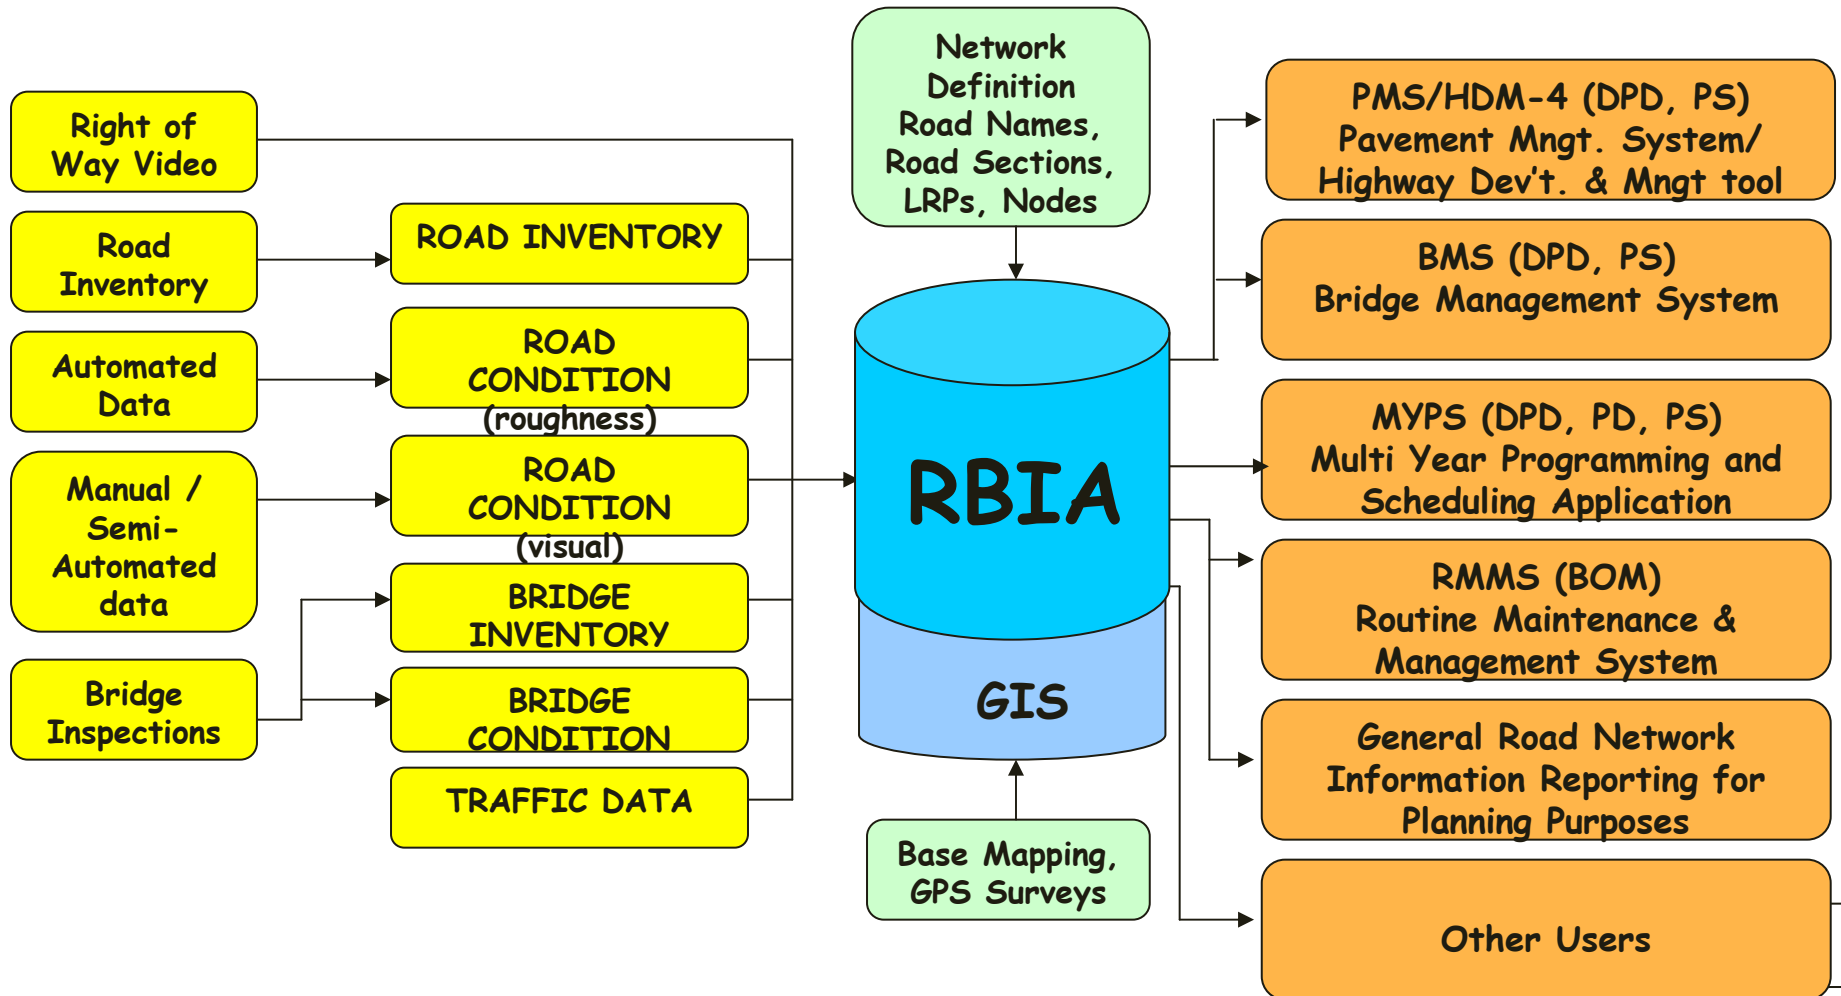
Right of Way Video

Road Inventory

Automated Data

Manual / Semi-Automated data

Bridge Inspections

ROAD INVENTORY

ROAD CONDITION (roughness)

ROAD CONDITION (visual)

BRIDGE INVENTORY

BRIDGE CONDITION

TRAFFIC DATA

Network Definition Road Names, Road Sections, LRPs, Nodes

RBIA

GIS

Base Mapping, GPS Surveys

PMS/HDM-4 (DPD, PS) Pavement Mngt. System/ Highway Dev't. & Mngt tool

BMS (DPD, PS) Bridge Management System

MYPS (DPD, PD, PS) Multi Year Programming and Scheduling Application

RMMS (BOM) Routine Maintenance & Management System

General Road Network Information Reporting for Planning Purposes

Other Users